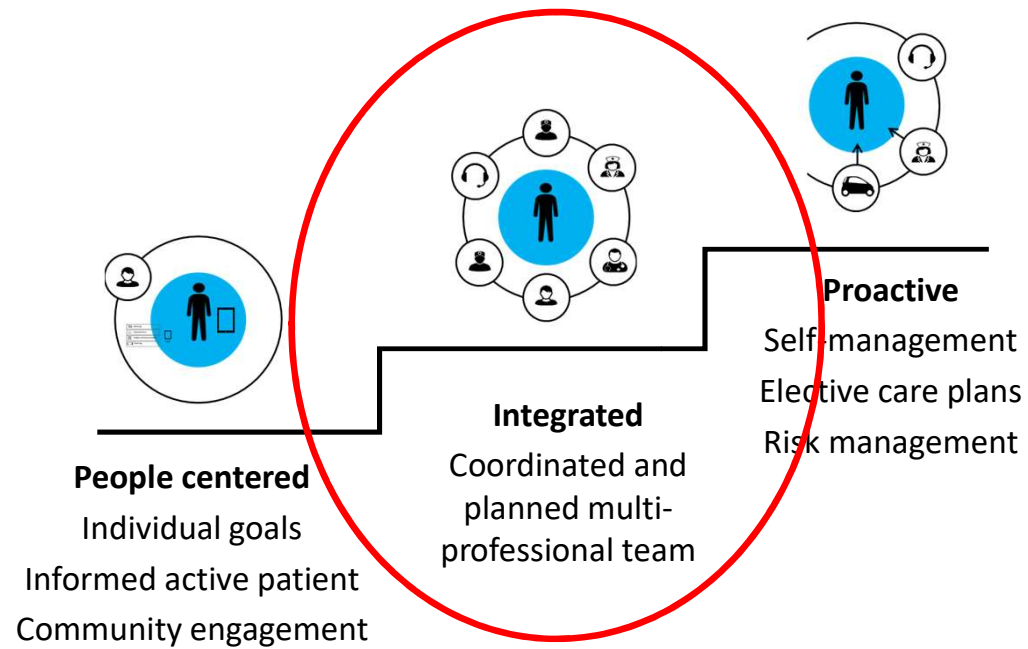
People centered
Individual goals
Informed active patient
Community engagement

Integrated
Coordinated and planned multi-professional team

Proactive
Self-management
Elective care plans
Risk management